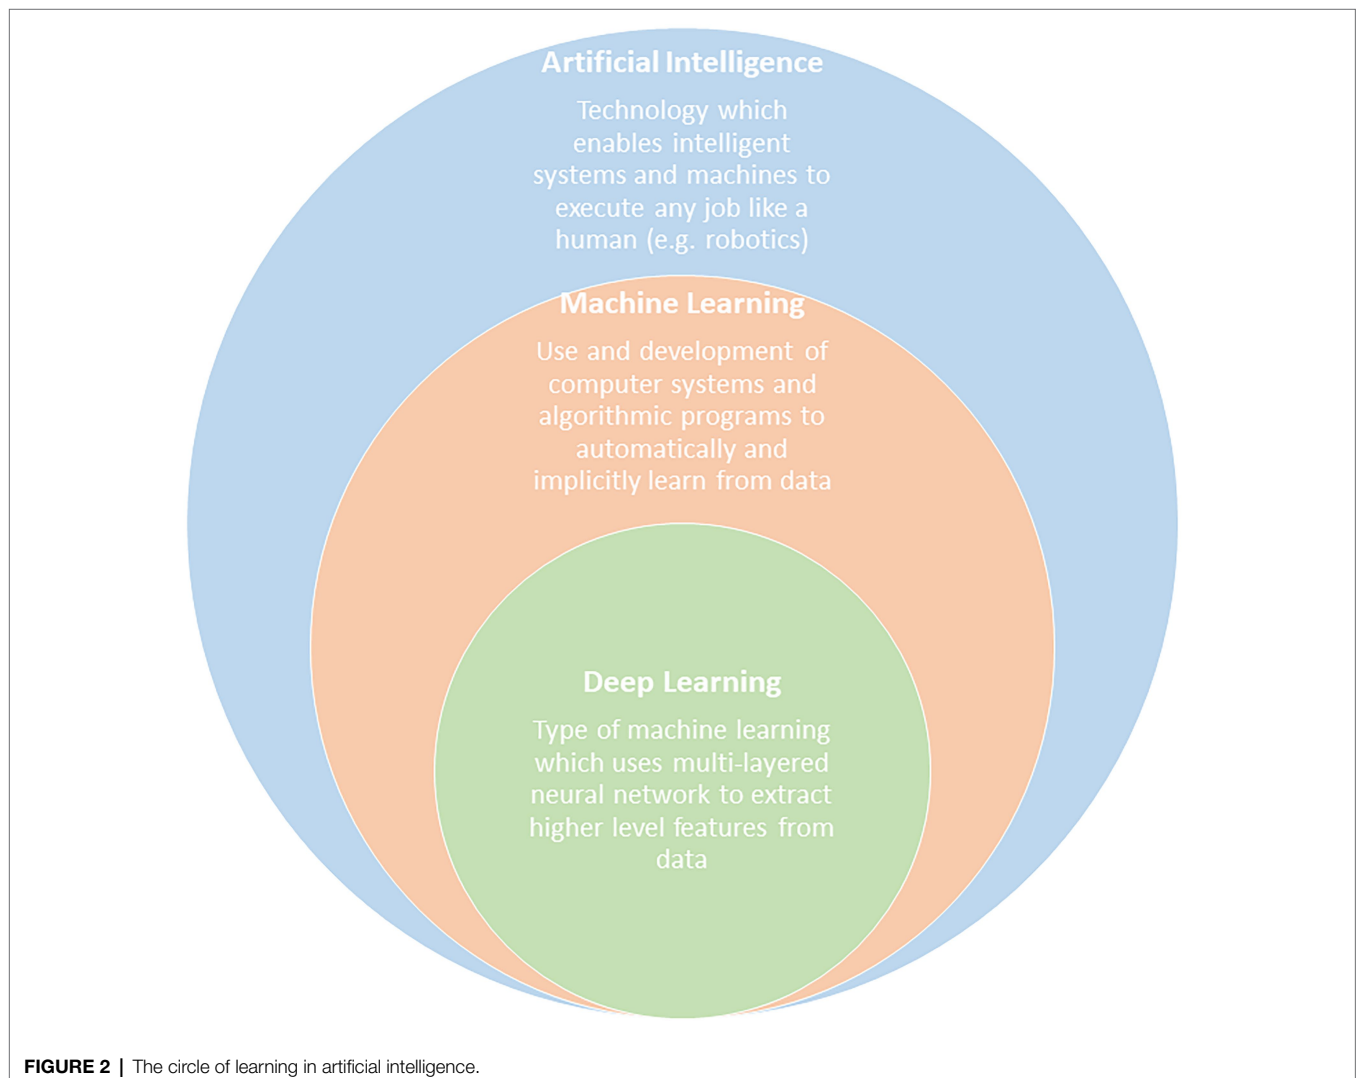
Artificial Intelligence

Technology which enables intelligent systems and machines to execute any job like a human (e.g. robotics)

Machine Learning

Use and development of computer systems and algorithmic programs to automatically and implicitly learn from data

Deep Learning

Type of machine learning which uses multi-layered neural network to extract higher level features from data

FIGURE 2 | The circle of learning in artificial intelligence.